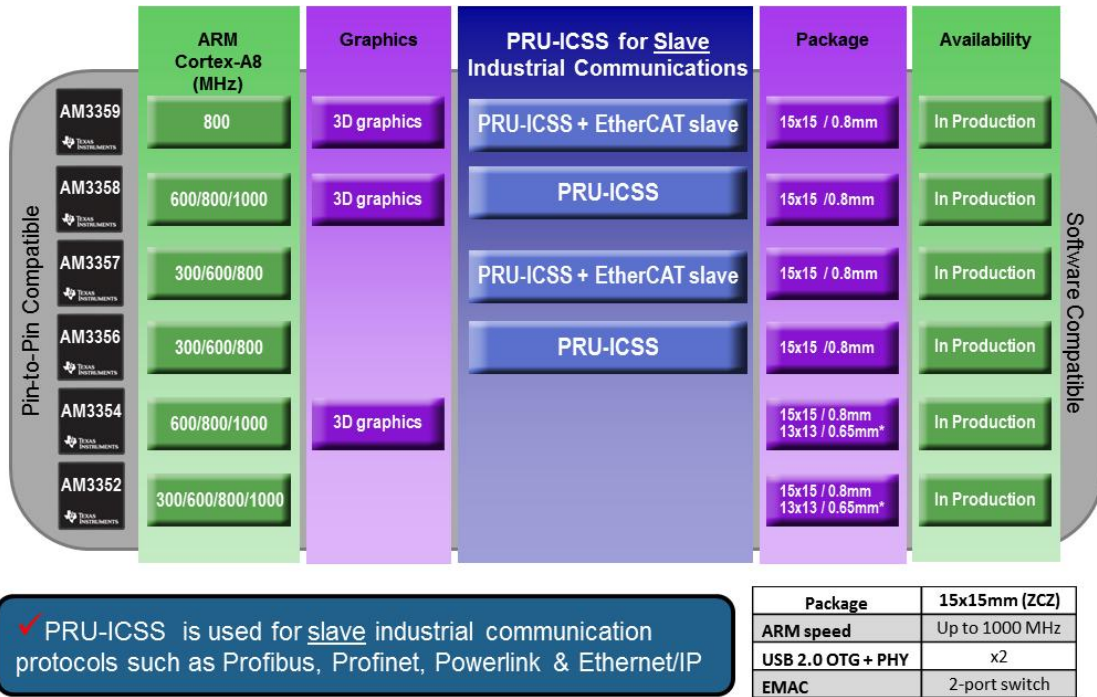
ARM Cortex-A8 (MHz)

Graphics

PRU-ICSS for Slave Industrial Communications

Package

Availability

Pin-to-Pin Compatible

Software Compatible

AM3359
TEXAS INSTRUMENTS

800

3D graphics

PRU-ICSS + EtherCAT slave

15x15 / 0.8mm

In Production

AM3358
TEXAS INSTRUMENTS

600/800/1000

3D graphics

PRU-ICSS

15x15 /0.8mm

In Production

AM3357
TEXAS INSTRUMENTS

300/600/800

PRU-ICSS + EtherCAT slave

15x15 / 0.8mm

In Production

AM3356
TEXAS INSTRUMENTS

300/600/800

PRU-ICSS

15x15 /0.8mm

In Production

AM3354
TEXAS INSTRUMENTS

600/800/1000

3D graphics

15x15 / 0.8mm
13x13 / 0.65mm*

In Production

AM3352
TEXAS INSTRUMENTS

300/600/800/1000

15x15 / 0.8mm
13x13 / 0.65mm*

In Production

✓PRU-ICSS is used for slave industrial communication protocols such as Profibus, Profinet, Powerlink & Ethernet/IP

| Package | 15x15mm (ZCZ) |
|---|---|
| ARM speed | Up to 1000 MHz |
| USB 2.0 OTG + PHY | x2 |
| EMAC | 2-port switch |